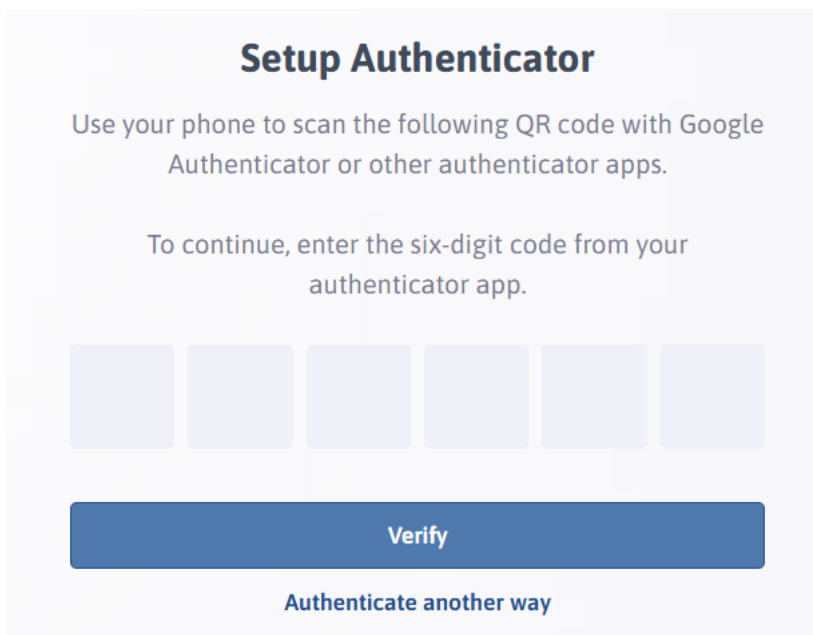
Setup Authenticator

Use your phone to scan the following QR code with Google Authenticator or other authenticator apps.

To continue, enter the six-digit code from your authenticator app.

Verify

Authenticate another way